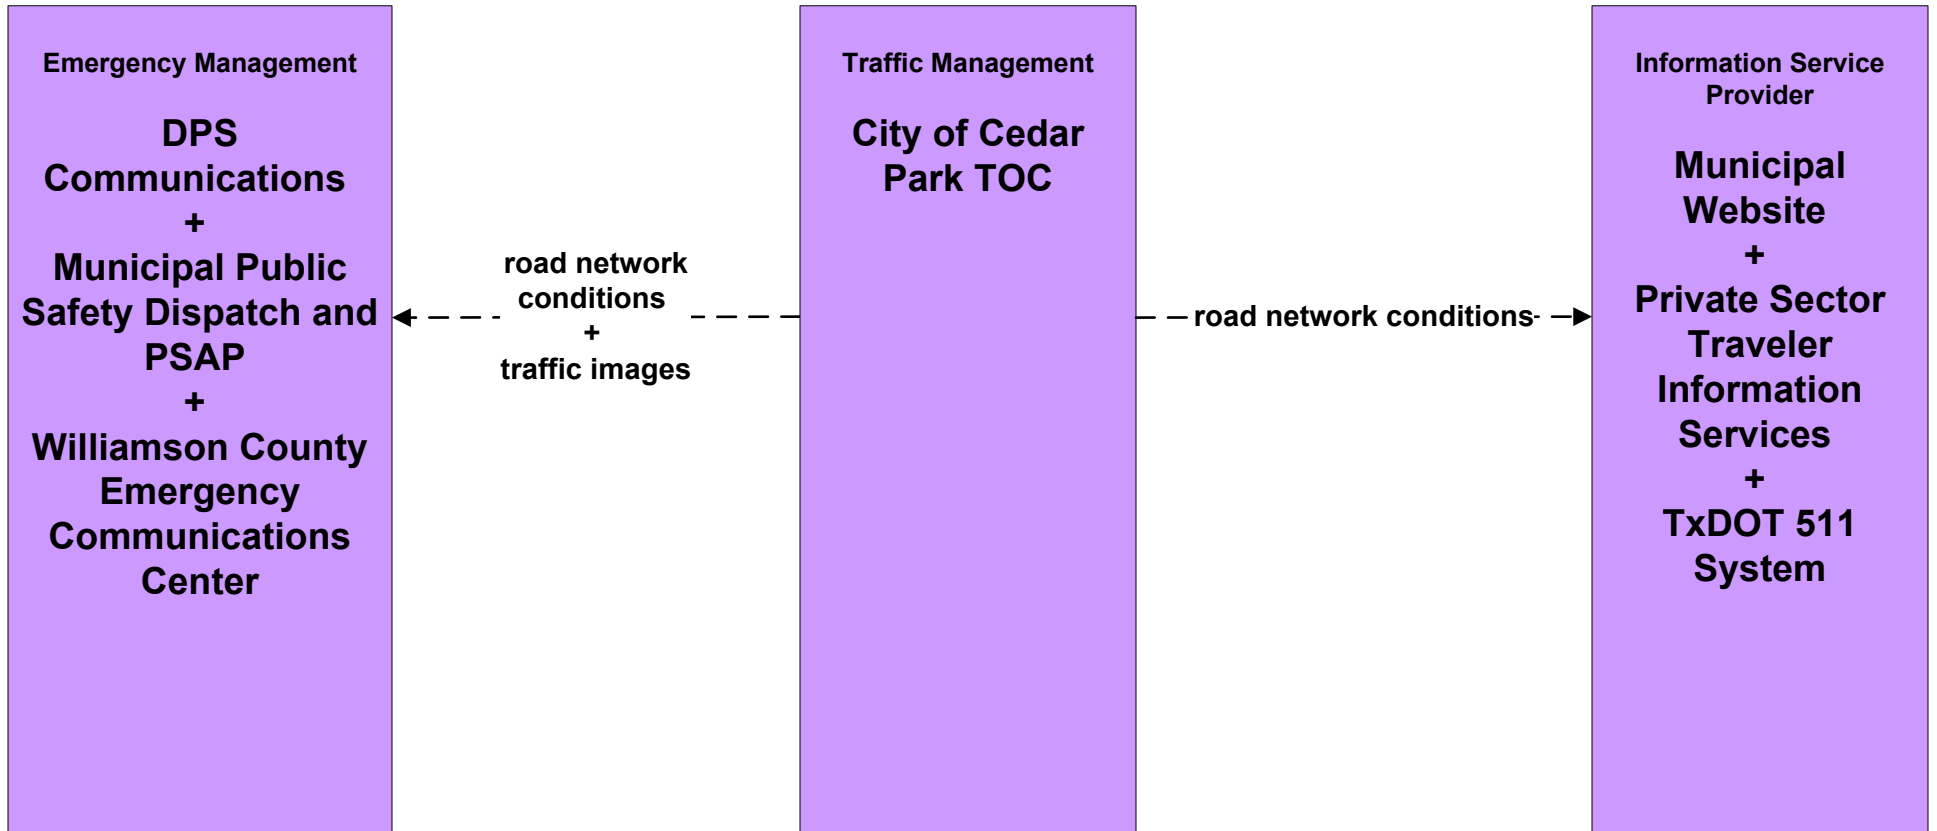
Emergency Management

DPS Communications
+
Municipal Public Safety Dispatch and PSAP
+
Williamson County Emergency Communications Center

road network conditions
+
traffic images

Traffic Management

City of Cedar Park TOC

road network conditions

Information Service Provider

Municipal Website
+
Private Sector Traveler Information Services
+
TxDOT 511 System